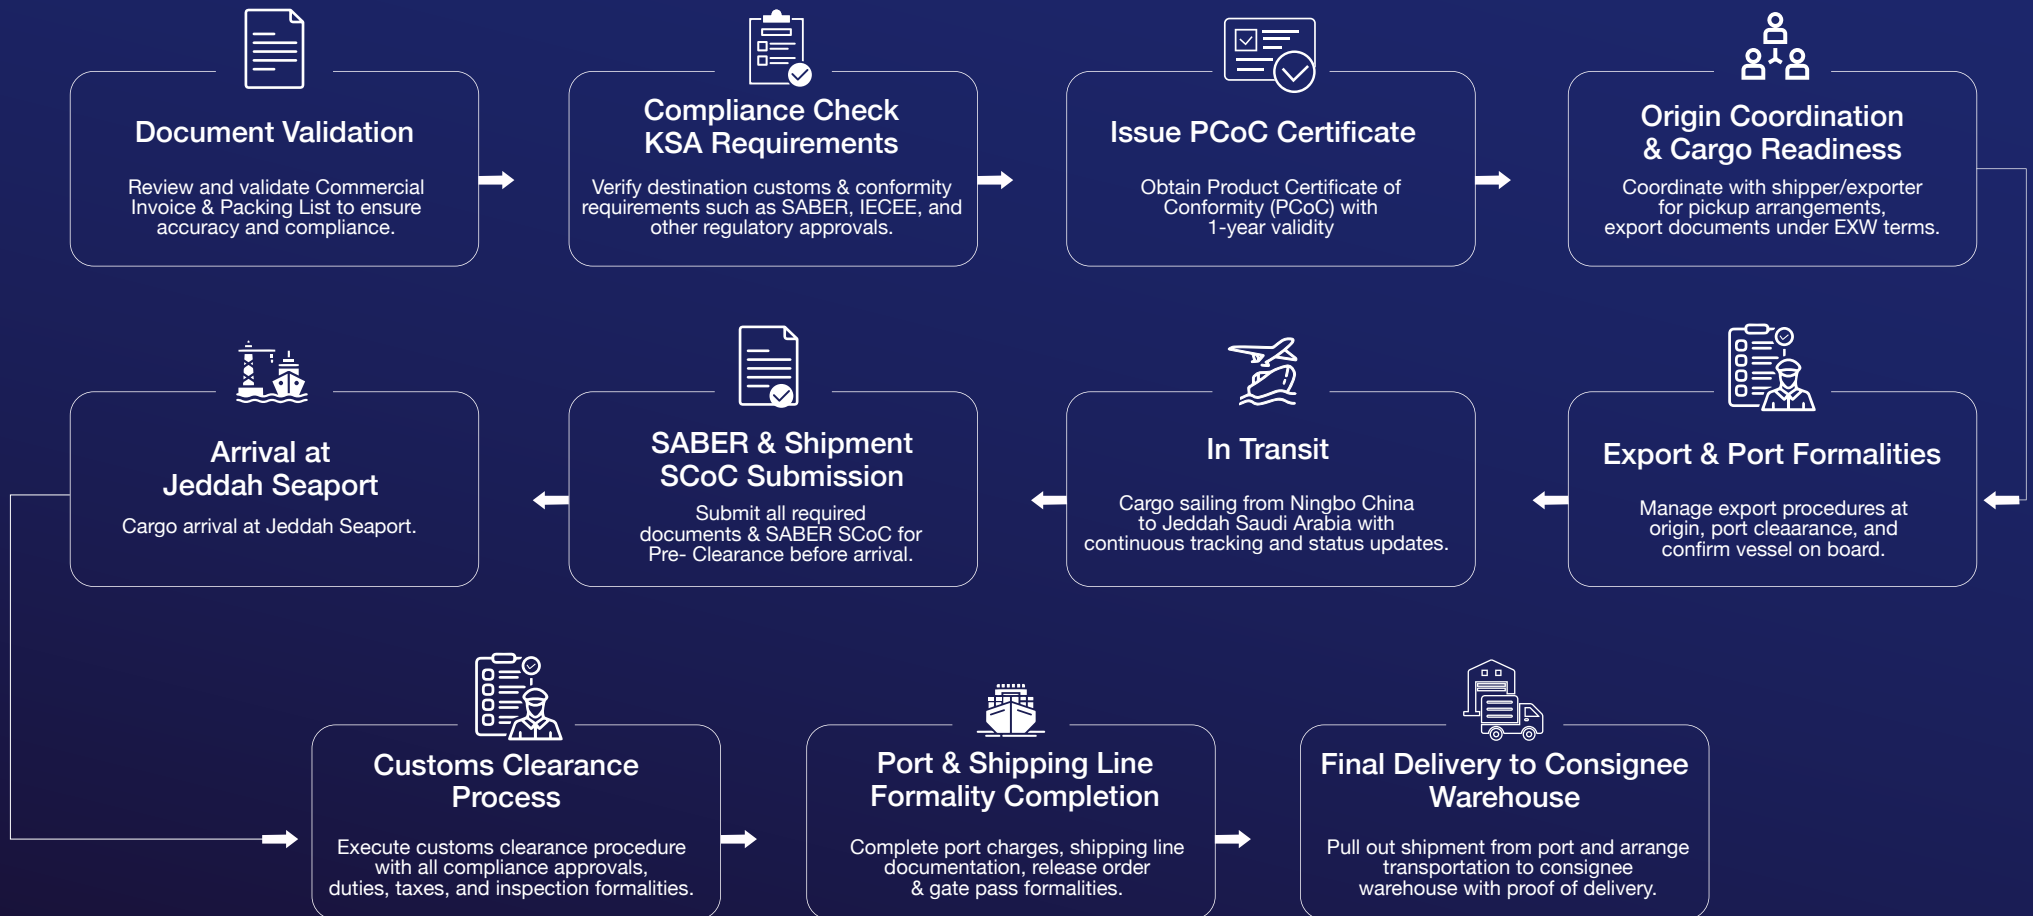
Document Validation

Review and validate Commercial Invoice & Packing List to ensure accuracy and compliance.

Compliance Check KSA Requirements

Verify destination customs & conformity requirements such as SABER, IECEE, and other regulatory approvals.

Issue PCoC Certificate

Obtain Product Certificate of Conformity (PCoC) with 1-year validity

Origin Coordination & Cargo Readiness

Coordinate with shipper/exporter for pickup arrangements, export documents under EXW terms.

Export & Port Formalities

Manage export procedures at origin, port cleaarance, and confirm vessel on board.

In Transit

Cargo sailing from Ningbo China to Jeddah Saudi Arabia with continuous tracking and status updates.

SABER & Shipment SCoC Submission

Submit all required documents & SABER SCoC for Pre- Clearance before arrival.

Arrival at Jeddah Seaport

Cargo arrival at Jeddah Seaport.

Customs Clearance Process

Execute customs clearance procedure with all compliance approvals, duties, taxes, and inspection formalities.

Port & Shipping Line Formality Completion

Complete port charges, shipping line documentation, release order & gate pass formalities.

Final Delivery to Consignee Warehouse

Pull out shipment from port and arrange transportation to consignee warehouse with proof of delivery.